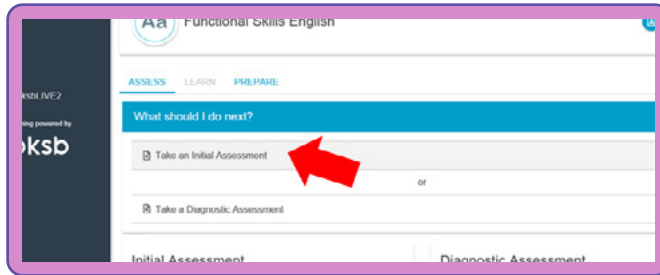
Aa Functional Skills English

ASSESS LEARN PREPARE

ksbLIVE2

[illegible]ing powered by

bksb

What should I do next?

Take an Initial Assessment

or

Take a Diagnostic Assessment

Initial Assessment

Diagnostic Assessment